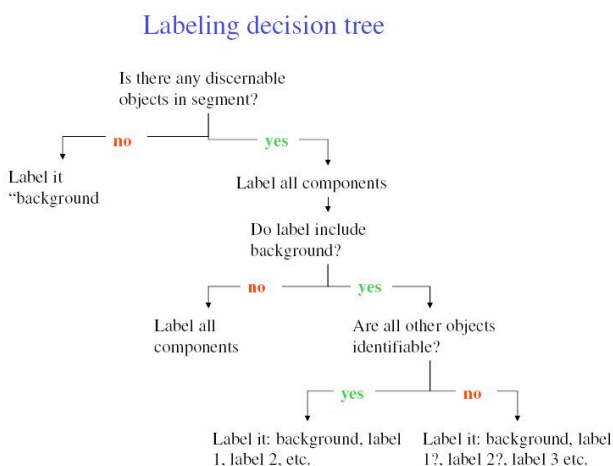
Labeling decision tree

Is there any discernable objects in segment?

no

yes

Label it "background

Label all components

Do label include background?

no

yes

Label all components

Are all other objects identifiable?

yes

no

Label it: background, label 1, label 2, etc.

Label it: background, label 1?, label 2?, label 3 etc.